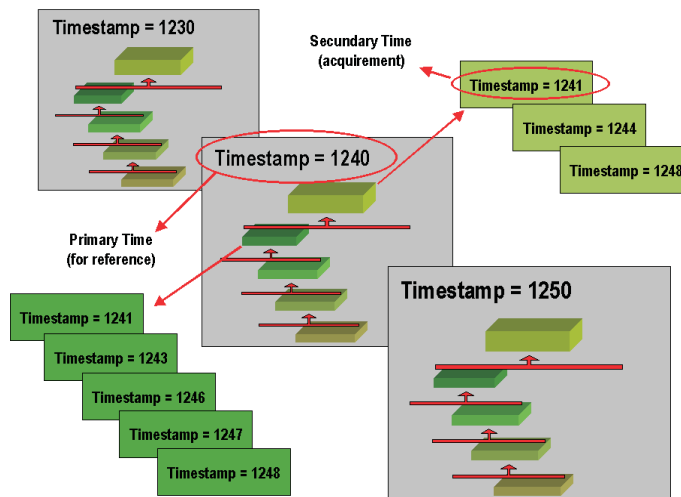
Timestamp = 1230

Secundary Time
(acquirement)

Timestamp = 1241

Timestamp = 1244

Timestamp = 1248

Timestamp = 1240

Primary Time
(for reference)

Timestamp = 1241

Timestamp = 1243

Timestamp = 1246

Timestamp = 1247

Timestamp = 1248

Timestamp = 1250